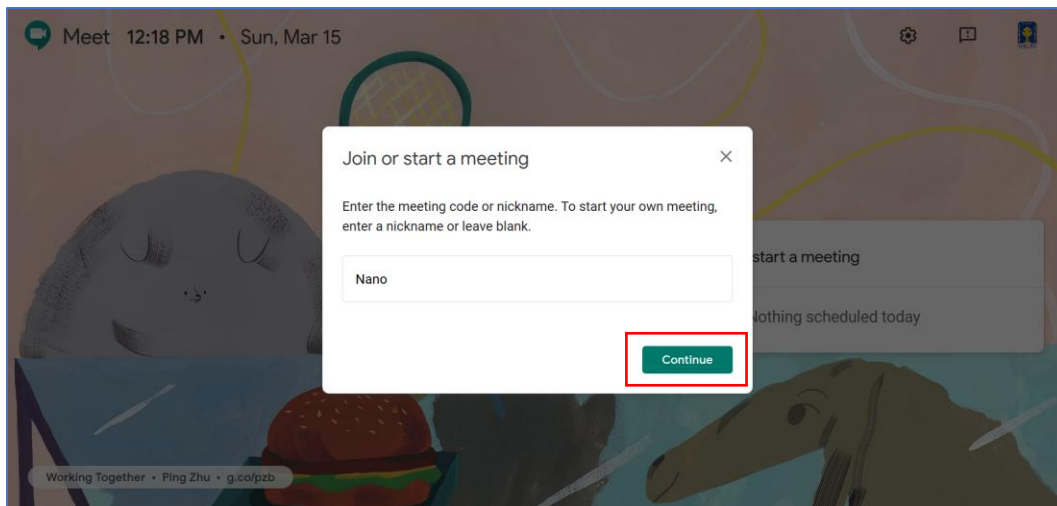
Meet 12:18 PM • Sun, Mar 15

Join or start a meeting

×

Enter the meeting code or nickname. To start your own meeting, enter a nickname or leave blank.

Nano

Continue

start a meeting

Nothing scheduled today

Working Together • Ping Zhu • g.co/pzb